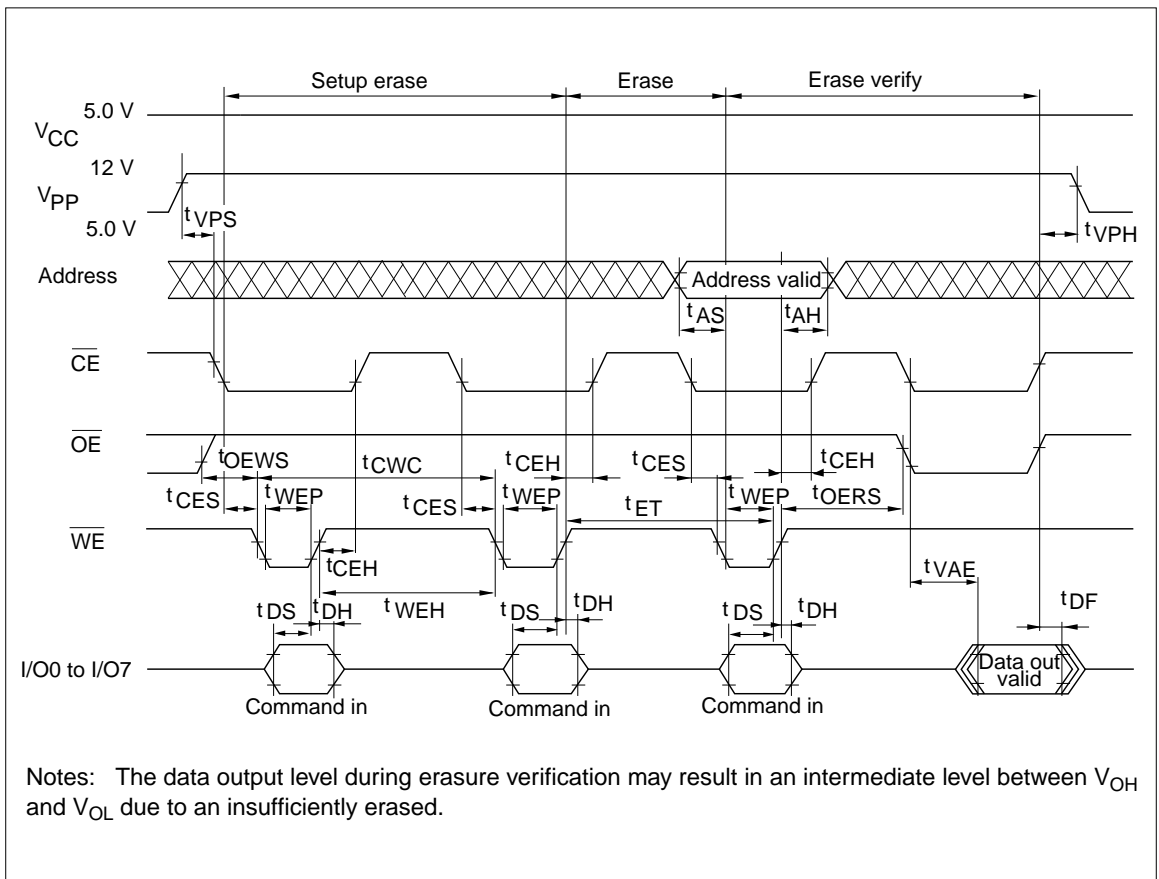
Setup erase

Erase

Erase verify

$V_{CC}$ 5.0 V

$V_{PP}$ 12 V

5.0 V

$t_{VPS}$

$t_{VPH}$

Address

Address valid

$t_{AS}$

$t_{AH}$

$\overline{CE}$

$\overline{OE}$

$t_{OEWS}$

$t_{CWC}$

$t_{CEH}$

$t_{CES}$

$t_{CEH}$

$t_{CES}$

$t_{WEP}$

$t_{CES}$

$t_{WEP}$

$t_{ET}$

$t_{WEP}$

$t_{OERS}$

$\overline{WE}$

$t_{CEH}$

$t_{WEH}$

$t_{VAE}$

$t_{DS}$

$t_{DH}$

$t_{DS}$

$t_{DH}$

$t_{DS}$

$t_{DH}$

$t_{DF}$

I/O0 to I/O7

Command in

Command in

Command in

Data out valid

Notes: The data output level during erasure verification may result in an intermediate level between $V_{OH}$ and $V_{OL}$ due to an insufficiently erased.